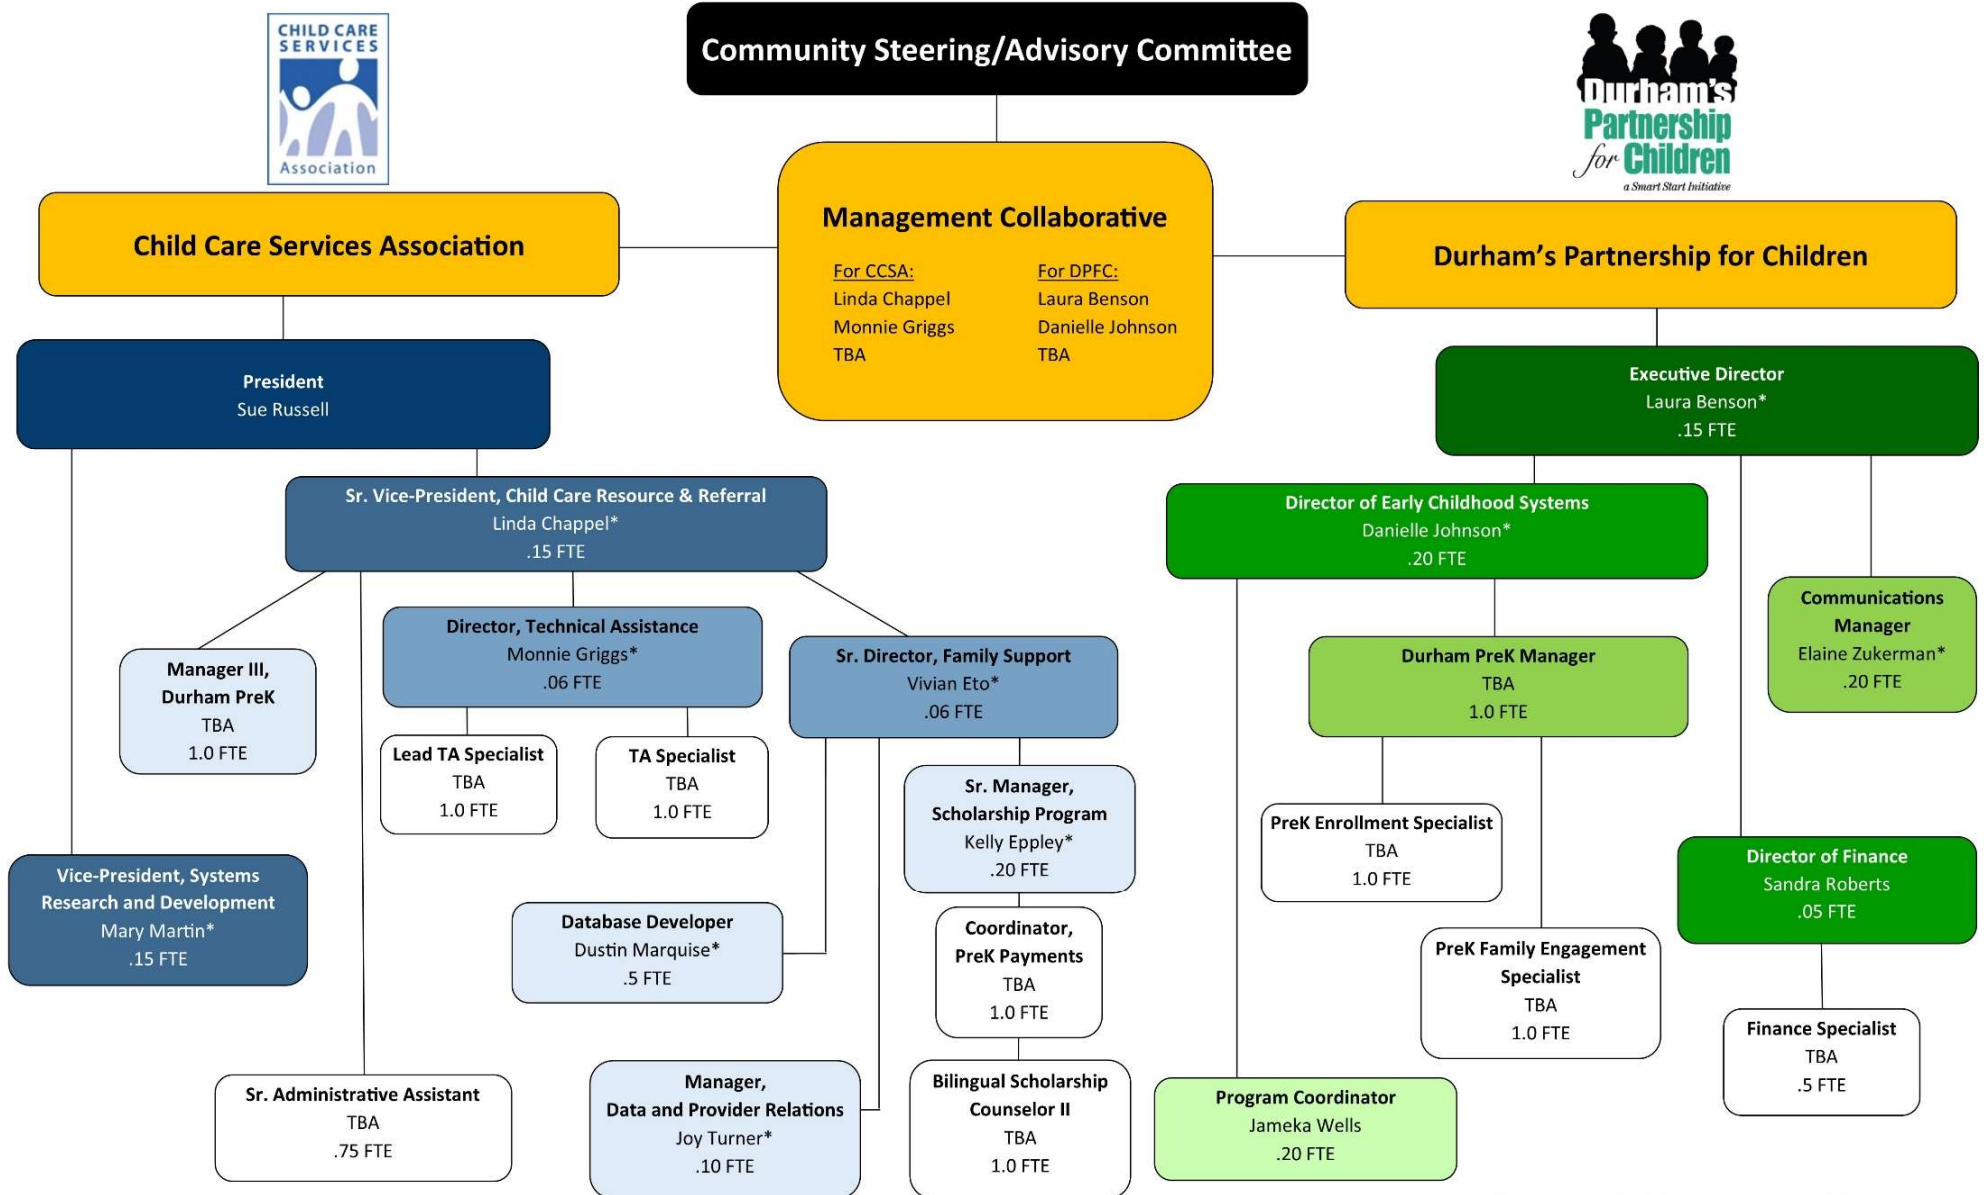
CHILD CARE SERVICES Association

Community Steering/Advisory Committee

Durham's Partnership for Children
a Smart Start Initiative

Child Care Services Association

Management Collaborative

For CCSA:
Linda Chappel
Monnie Griggs
TBA

For DPFC:
Laura Benson
Danielle Johnson
TBA

Durham's Partnership for Children

President
Sue Russell

Executive Director
Laura Benson*
.15 FTE

Sr. Vice-President, Child Care Resource & Referral
Linda Chappel*
.15 FTE

Director of Early Childhood Systems
Danielle Johnson*
.20 FTE

Communications Manager
Elaine Zukerman*
.20 FTE

Manager III, Durham PreK
TBA
1.0 FTE

Director, Technical Assistance
Monnie Griggs*
.06 FTE

Sr. Director, Family Support
Vivian Eto*
.06 FTE

Durham PreK Manager
TBA
1.0 FTE

Lead TA Specialist
TBA
1.0 FTE

TA Specialist
TBA
1.0 FTE

Sr. Manager, Scholarship Program
Kelly Eppley*
.20 FTE

PreK Enrollment Specialist
TBA
1.0 FTE

Director of Finance
Sandra Roberts
.05 FTE

Vice-President, Systems Research and Development
Mary Martin*
.15 FTE

Database Developer
Dustin Marquise*
.5 FTE

Coordinator, PreK Payments
TBA
1.0 FTE

PreK Family Engagement Specialist
TBA
1.0 FTE

Finance Specialist
TBA
.5 FTE

Sr. Administrative Assistant
TBA
.75 FTE

Manager, Data and Provider Relations
Joy Turner*
.10 FTE

Bilingual Scholarship Counselor II
TBA
1.0 FTE

Program Coordinator
Jameka Wells
.20 FTE